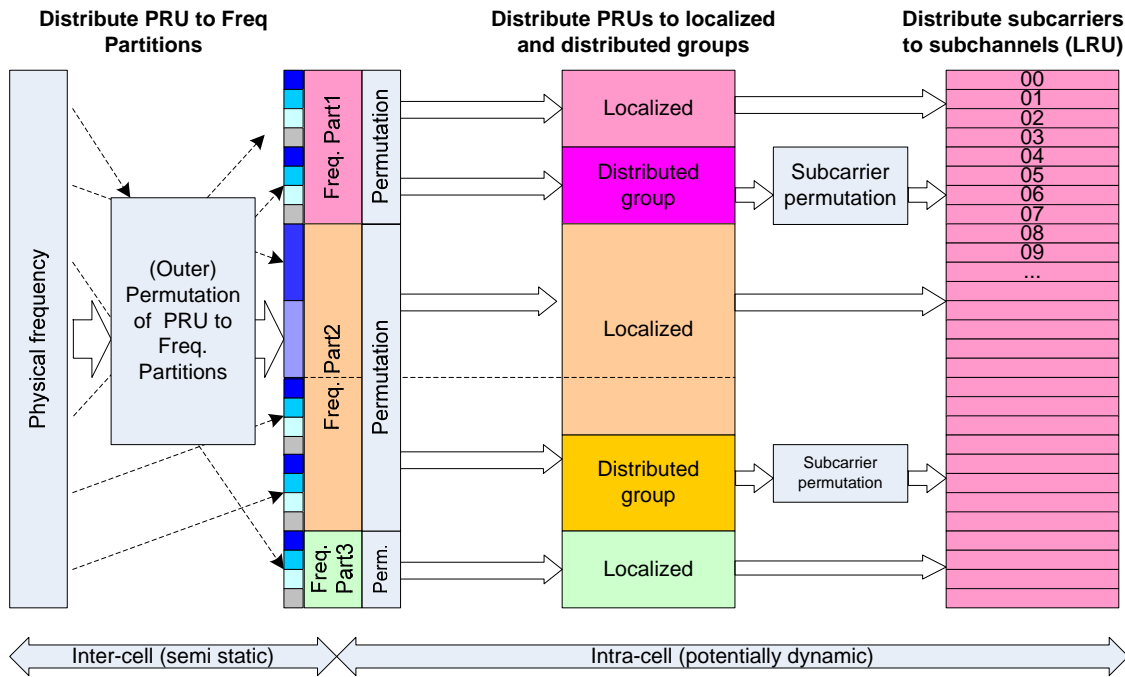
Distribute PRU to Freq Partitions

Distribute PRUs to localized and distributed groups

Distribute subcarriers to subchannels (LRU)

Physical frequency

(Outer) Permutation of PRU to Freq. Partitions

Freq. Part1

Permutation

Freq. Part2

Permutation

Freq. Part3

Perm.

Localized

Distributed group

Localized

Distributed group

Localized

Subcarrier permutation

Subcarrier permutation

00
01
02
03
04
05
06
07
08
09
...

Inter-cell (semi static)

Intra-cell (potentially dynamic)